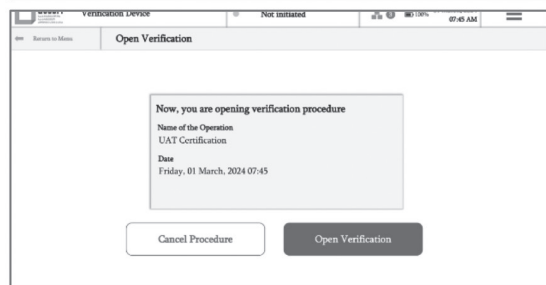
Verification Device
Not initiated
100%
07:45 AM

Return to Menu
Open Verification

Now, you are opening verification procedure

Name of the Operation
UAT Certification

Date
Friday, 01 March, 2024 07:45

Cancel Procedure
Open Verification